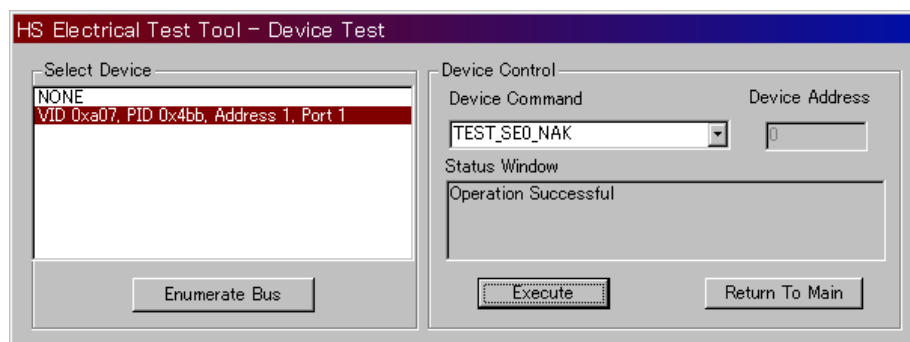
HS Electrical Test Tool - Device Test

Select Device

NONE
VID 0xa07, PID 0x4bb, Address 1, Port 1

Enumerate Bus

Device Control

Device Command

Device Address

TEST_SE0_NAK

0

Status Window

Operation Successful

Execute

Return To Main